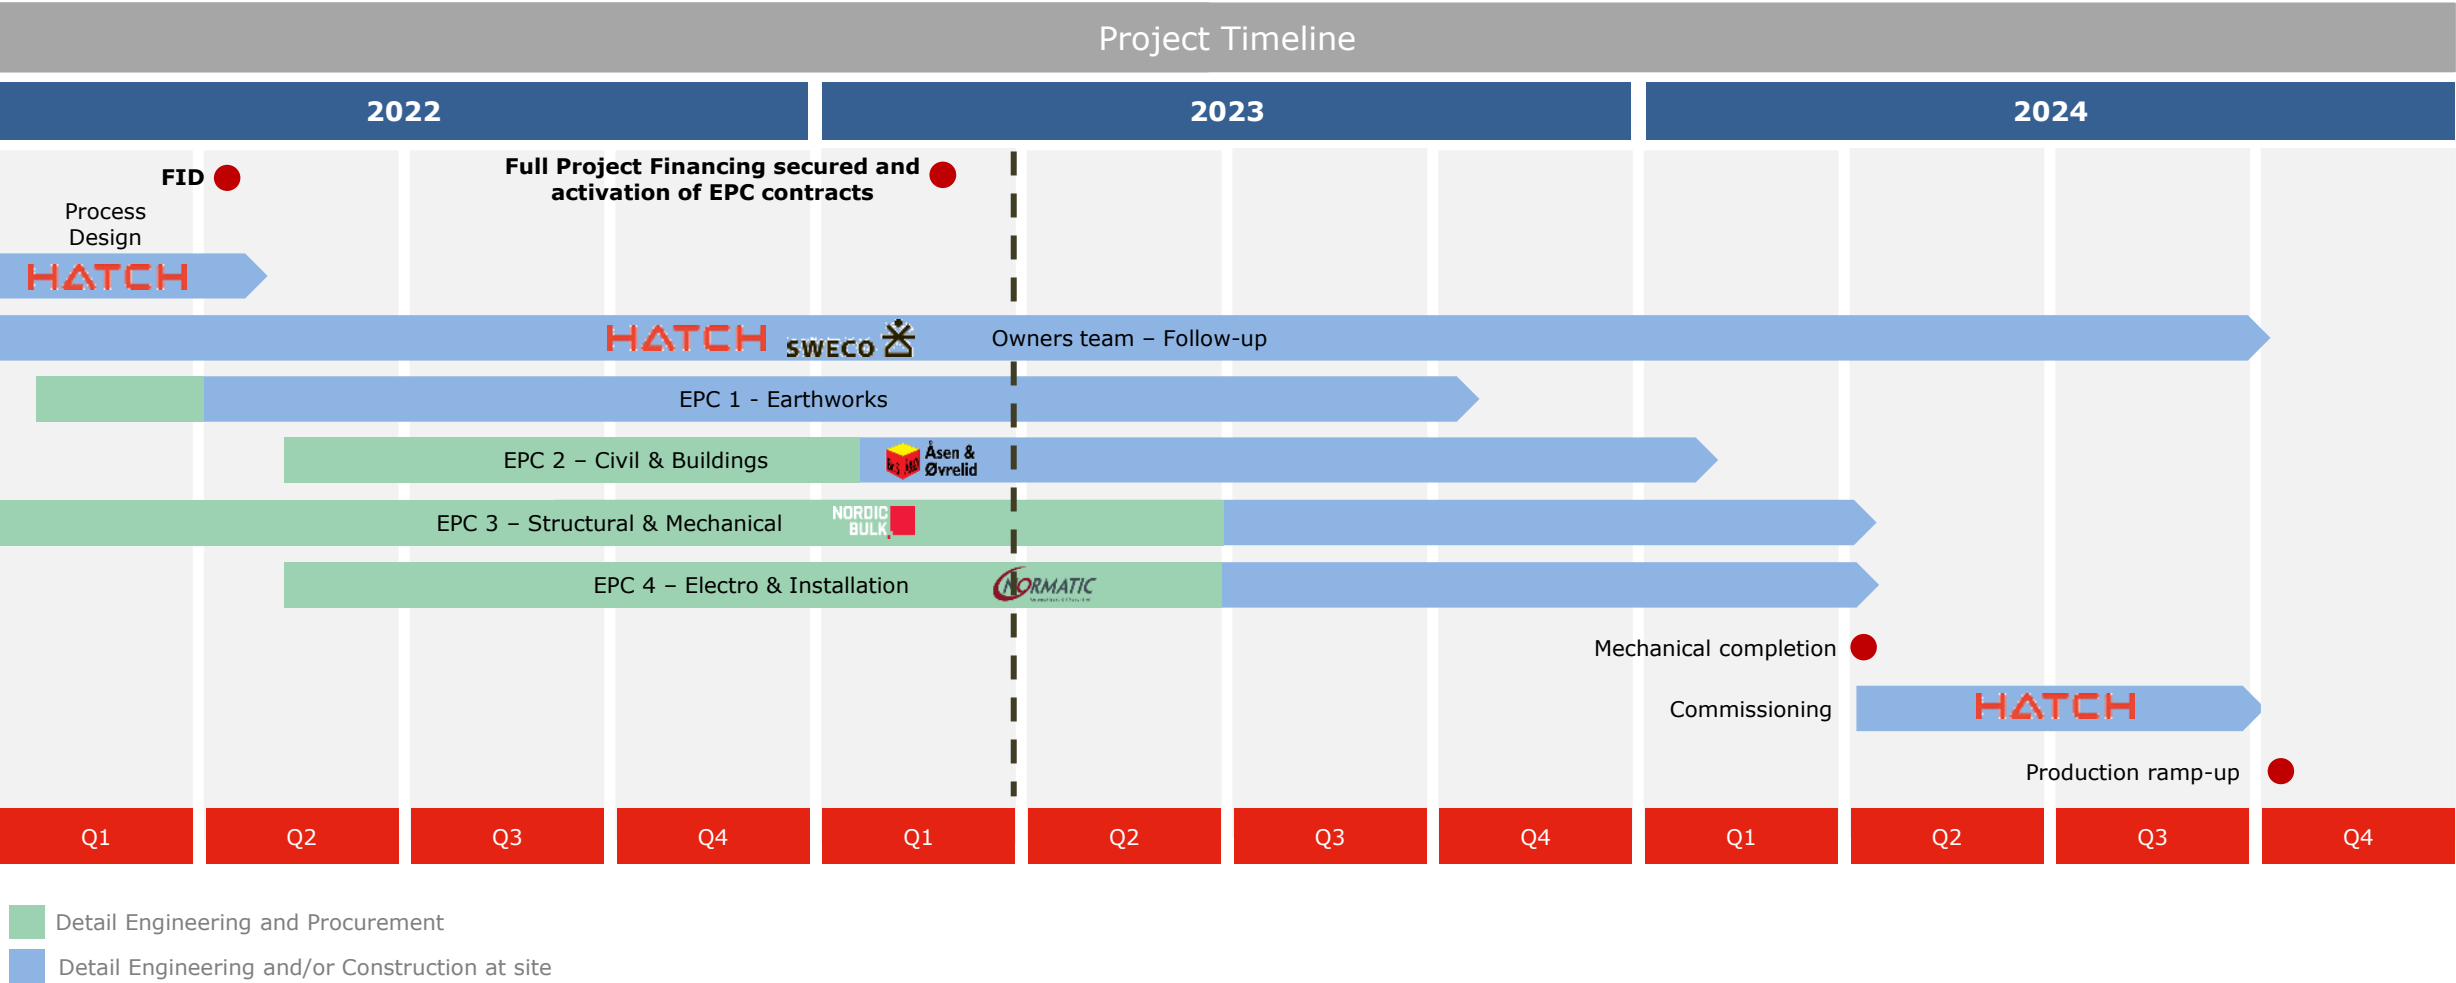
Project Timeline

2022

2023

2024

FID

Full Project Financing secured and activation of EPC contracts

Process Design

HATCH

HATCH SWECO Owners team – Follow-up

EPC 1 - Earthworks

EPC 2 – Civil & Buildings Åsen & Øvrelid

EPC 3 – Structural & Mechanical NORDIC BULK

EPC 4 – Electro & Installation NORMATIC

Mechanical completion

Commissioning HATCH

Production ramp-up

| Q1 | Q2 | Q3 | Q4 | Q1 | Q2 | Q3 | Q4 | Q1 | Q2 | Q3 | Q4 |
|---|---|---|---|---|---|---|---|---|---|---|---|

Detail Engineering and Procurement

Detail Engineering and/or Construction at site